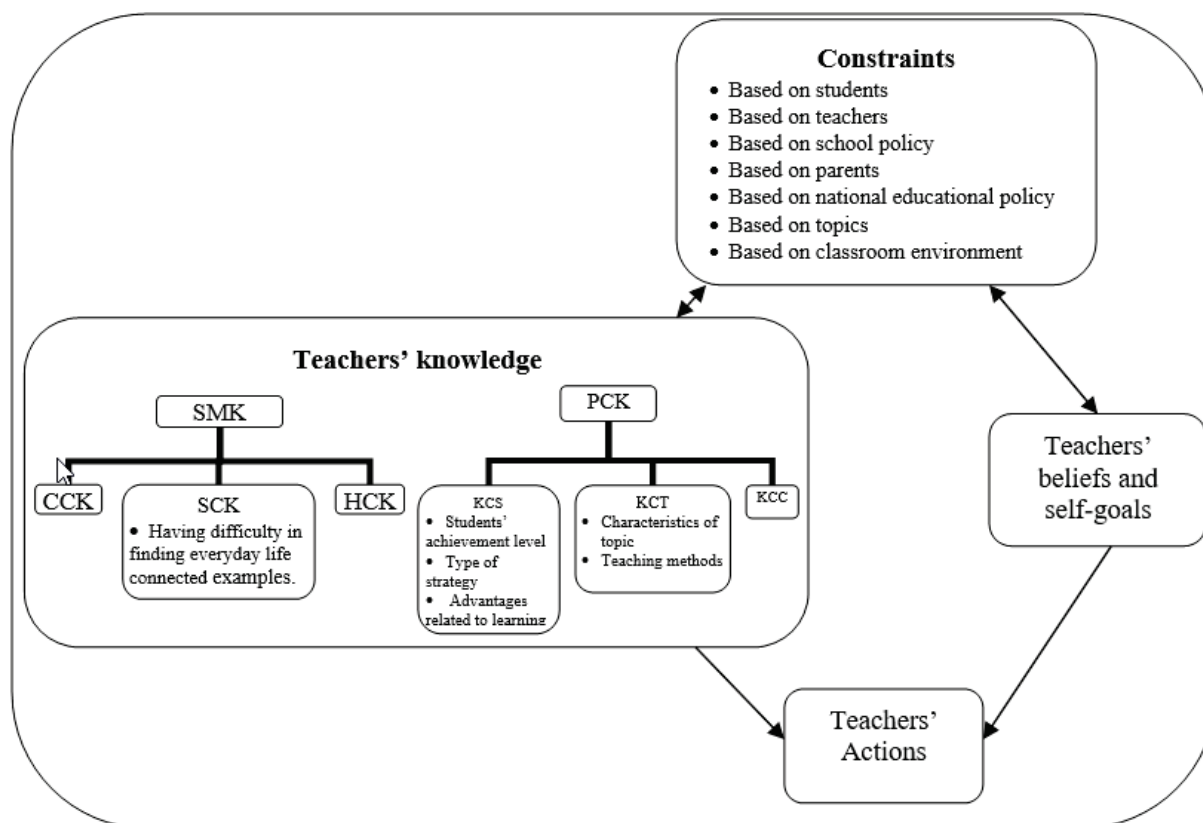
Constraints
• Based on students
• Based on teachers
• Based on school policy
• Based on parents
• Based on national educational policy
• Based on topics
• Based on classroom environment

Teachers' knowledge

SMK

CCK

SCK
• Having difficulty in finding everyday life connected examples.

HCK

PCK

KCS
• Students' achievement level
• Type of strategy
• Advantages related to learning

KCT
• Characteristics of topic
• Teaching methods

KCC

Teachers' beliefs and self-goals

Teachers' Actions